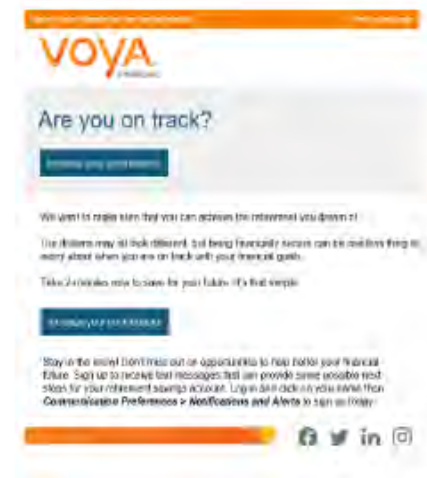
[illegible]

voya

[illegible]

Are you on track?

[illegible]

We want to make sure that you can achieve the retirement you dream of.

Our dreams may all look different, but being financially secure can be one less thing to worry about when you are on track with your financial goals.

Take 2 minutes now to save for your future. It's that simple.

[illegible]

Stay in the know! Don't miss out on opportunities to help better your financial future. Sign up to receive text messages that can provide some possible next steps for your retirement savings account. Log in and click on your name then Communications Preferences > Notifications and Alerts to sign up today.